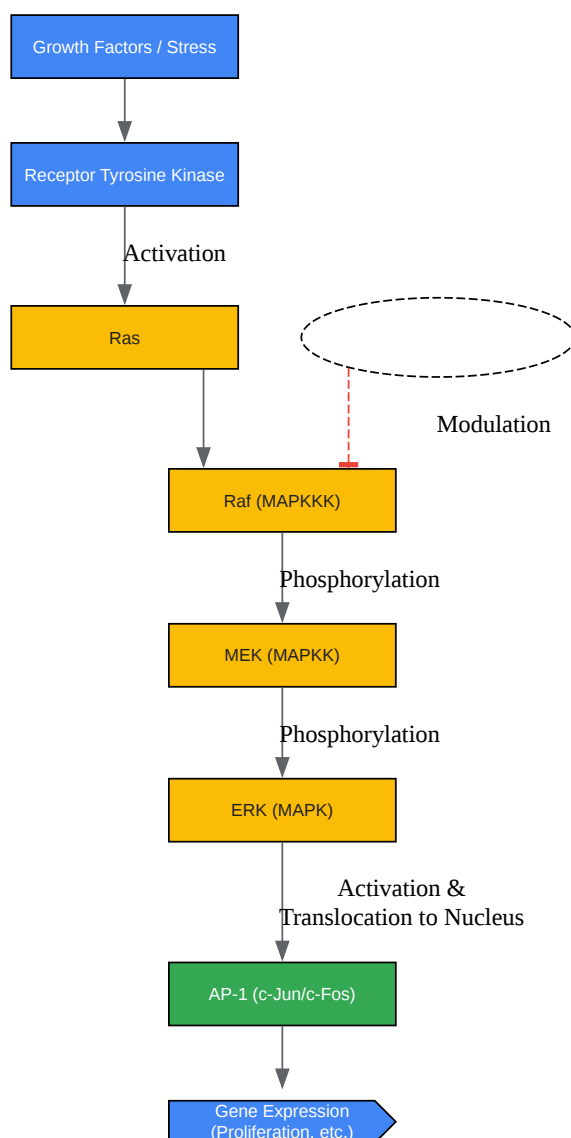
Growth Factors / Stress

Receptor Tyrosine Kinase

Activation

Ras

Modulation

Raf (MAPKKK)

Phosphorylation

MEK (MAPKK)

Phosphorylation

ERK (MAPK)

Activation & Translocation to Nucleus

AP-1 (c-Jun/c-Fos)

Gene Expression (Proliferation, etc.)